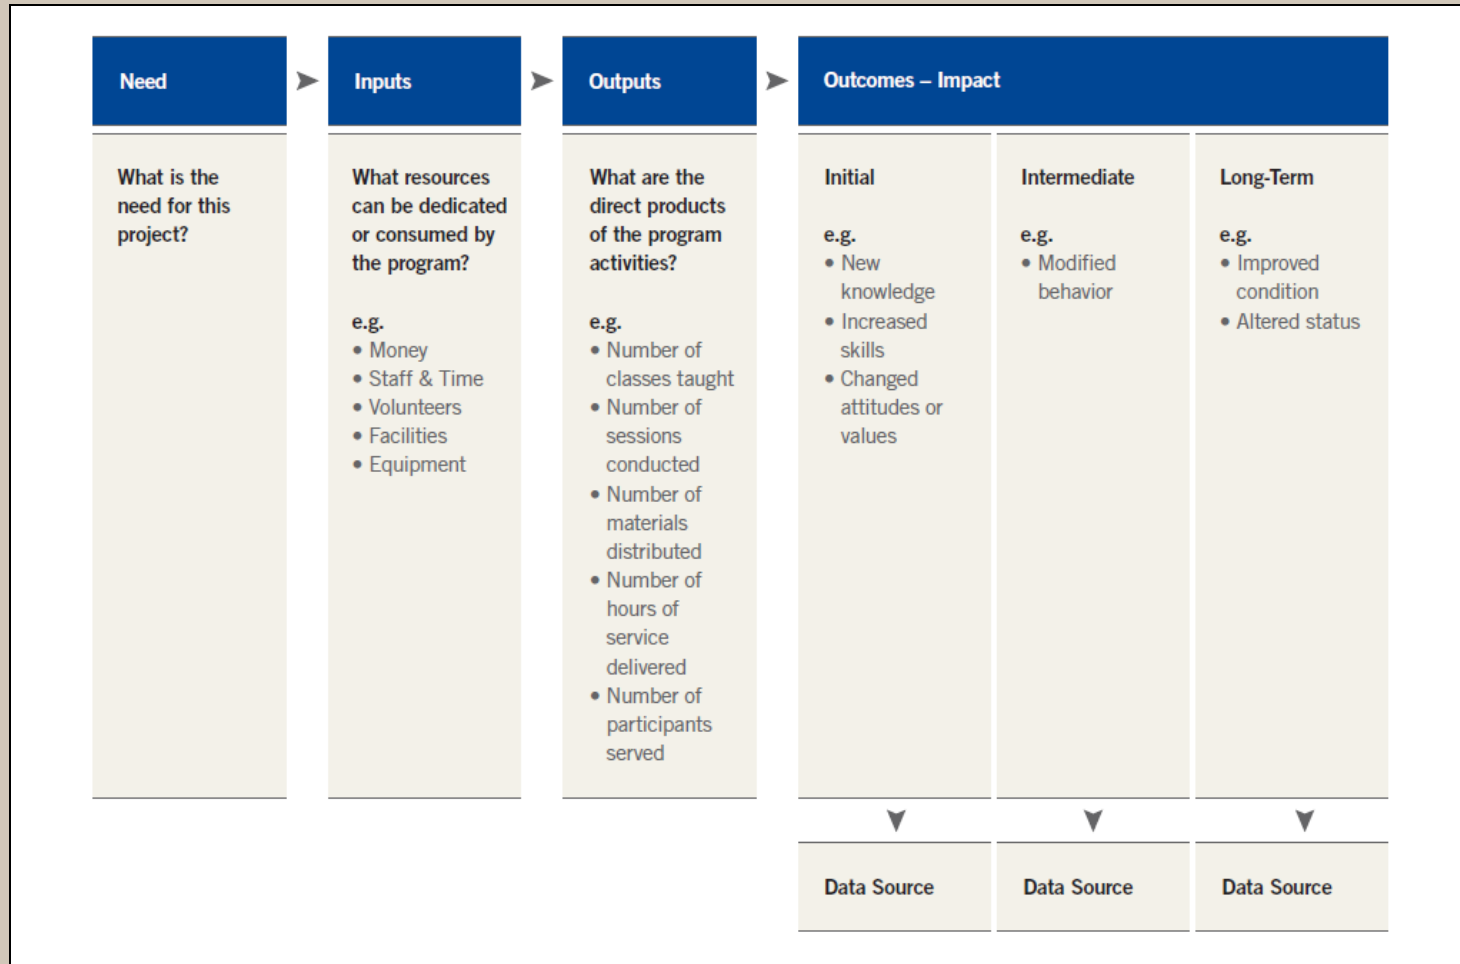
Need

Inputs

Outputs

Outcomes – Impact

What is the need for this project?

What resources can be dedicated or consumed by the program?

e.g.
• Money
• Staff & Time
• Volunteers
• Facilities
• Equipment

What are the direct products of the program activities?

e.g.
• Number of classes taught
• Number of sessions conducted
• Number of materials distributed
• Number of hours of service delivered
• Number of participants served

Initial

e.g.
• New knowledge
• Increased skills
• Changed attitudes or values

Intermediate

e.g.
• Modified behavior

Long-Term

e.g.
• Improved condition
• Altered status

Data Source

Data Source

Data Source